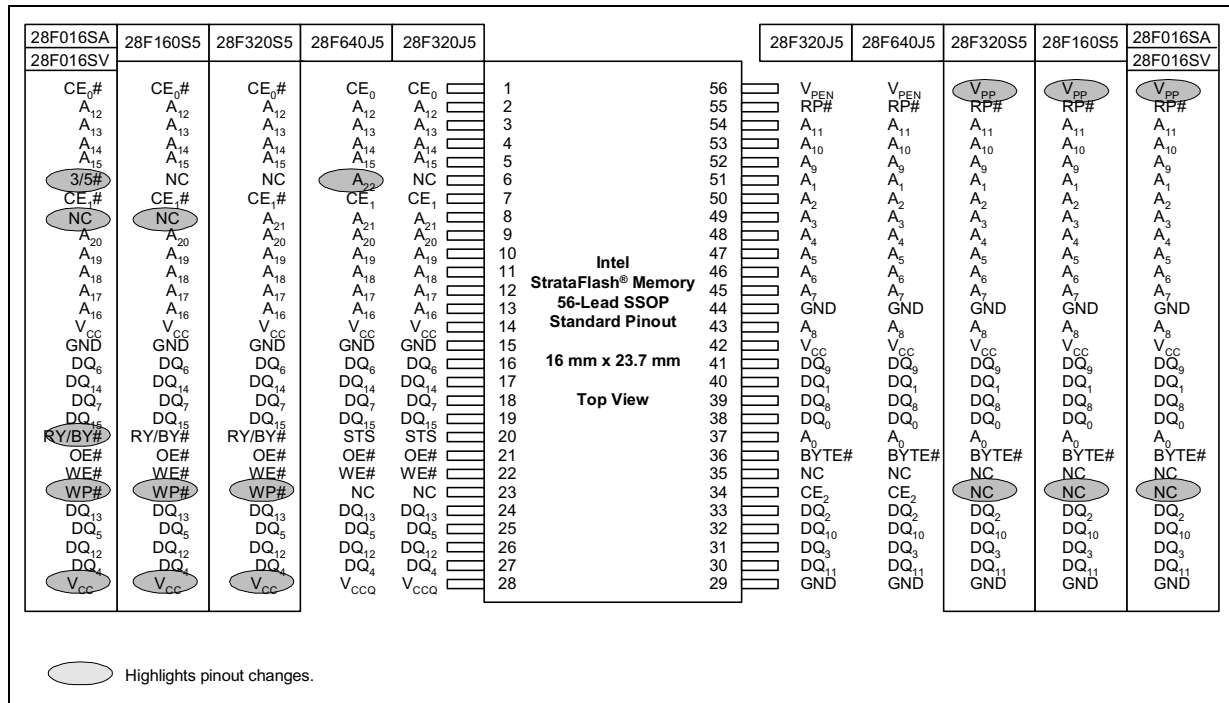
| 28F016SA / 28F016SV | 28F160S5 | 28F320S5 | 28F640J5 | 28F320J5 | | | 28F320J5 | 28F640J5 | 28F320S5 | 28F160S5 | 28F016SA / 28F016SV |
|---|---|---|---|---|---|---|---|---|---|---|---|
| $CE_0$# | $CE_0$# | $CE_0$# | $CE_0$ | $CE_0$ | 1 | 56 | $V_{PEN}$ | $V_{PEN}$ | $V_{PP}$ | $V_{PP}$ | $V_{PP}$ |
| $A_{12}$ | $A_{12}$ | $A_{12}$ | $A_{12}$ | $A_{12}$ | 2 | 55 | RP# | RP# | RP# | RP# | RP# |
| $A_{13}$ | $A_{13}$ | $A_{13}$ | $A_{13}$ | $A_{13}$ | 3 | 54 | $A_{11}$ | $A_{11}$ | $A_{11}$ | $A_{11}$ | $A_{11}$ |
| $A_{14}$ | $A_{14}$ | $A_{14}$ | $A_{14}$ | $A_{14}$ | 4 | 53 | $A_{10}$ | $A_{10}$ | $A_{10}$ | $A_{10}$ | $A_{10}$ |
| $A_{15}$ | $A_{15}$ | $A_{15}$ | $A_{15}$ | $A_{15}$ | 5 | 52 | $A_9$ | $A_9$ | $A_9$ | $A_9$ | $A_9$ |
| 3/5# | NC | NC | $A_{22}$ | NC | 6 | 51 | $A_1$ | $A_1$ | $A_1$ | $A_1$ | $A_1$ |
| $CE_1$# | $CE_1$# | $CE_1$# | $CE_1$ | $CE_1$ | 7 | 50 | $A_2$ | $A_2$ | $A_2$ | $A_2$ | $A_2$ |
| NC | NC | $A_{21}$ | $A_{21}$ | $A_{21}$ | 8 | 49 | $A_3$ | $A_3$ | $A_3$ | $A_3$ | $A_3$ |
| $A_{20}$ | $A_{20}$ | $A_{20}$ | $A_{20}$ | $A_{20}$ | 9 | 48 | $A_4$ | $A_4$ | $A_4$ | $A_4$ | $A_4$ |
| $A_{19}$ | $A_{19}$ | $A_{19}$ | $A_{19}$ | $A_{19}$ | 10 | 47 | $A_5$ | $A_5$ | $A_5$ | $A_5$ | $A_5$ |
| $A_{18}$ | $A_{18}$ | $A_{18}$ | $A_{18}$ | $A_{18}$ | 11 | 46 | $A_6$ | $A_6$ | $A_6$ | $A_6$ | $A_6$ |
| $A_{17}$ | $A_{17}$ | $A_{17}$ | $A_{17}$ | $A_{17}$ | 12 | 45 | $A_7$ | $A_7$ | $A_7$ | $A_7$ | $A_7$ |
| $A_{16}$ | $A_{16}$ | $A_{16}$ | $A_{16}$ | $A_{16}$ | 13 | 44 | GND | GND | GND | GND | GND |
| $V_{CC}$ | $V_{CC}$ | $V_{CC}$ | $V_{CC}$ | $V_{CC}$ | 14 | 43 | $A_8$ | $A_8$ | $A_8$ | $A_8$ | $A_8$ |
| GND | GND | GND | GND | GND | 15 | 42 | $V_{CC}$ | $V_{CC}$ | $V_{CC}$ | $V_{CC}$ | $V_{CC}$ |
| $DQ_6$ | $DQ_6$ | $DQ_6$ | $DQ_6$ | $DQ_6$ | 16 | 41 | $DQ_9$ | $DQ_9$ | $DQ_9$ | $DQ_9$ | $DQ_9$ |
| $DQ_{14}$ | $DQ_{14}$ | $DQ_{14}$ | $DQ_{14}$ | $DQ_{14}$ | 17 | 40 | $DQ_1$ | $DQ_1$ | $DQ_1$ | $DQ_1$ | $DQ_1$ |
| $DQ_7$ | $DQ_7$ | $DQ_7$ | $DQ_7$ | $DQ_7$ | 18 | 39 | $DQ_8$ | $DQ_8$ | $DQ_8$ | $DQ_8$ | $DQ_8$ |
| $DQ_{15}$ | $DQ_{15}$ | $DQ_{15}$ | $DQ_{15}$ | $DQ_{15}$ | 19 | 38 | $DQ_0$ | $DQ_0$ | $DQ_0$ | $DQ_0$ | $DQ_0$ |
| RY/BY# | RY/BY# | RY/BY# | STS | STS | 20 | 37 | $A_0$ | $A_0$ | $A_0$ | $A_0$ | $A_0$ |
| OE# | OE# | OE# | OE# | OE# | 21 | 36 | BYTE# | BYTE# | BYTE# | BYTE# | BYTE# |
| WE# | WE# | WE# | WE# | WE# | 22 | 35 | NC | NC | NC | NC | NC |
| WP# | WP# | WP# | NC | NC | 23 | 34 | $CE_2$ | $CE_2$ | NC | NC | NC |
| $DQ_{13}$ | $DQ_{13}$ | $DQ_{13}$ | $DQ_{13}$ | $DQ_{13}$ | 24 | 33 | $DQ_2$ | $DQ_2$ | $DQ_2$ | $DQ_2$ | $DQ_2$ |
| $DQ_5$ | $DQ_5$ | $DQ_5$ | $DQ_5$ | $DQ_5$ | 25 | 32 | $DQ_{10}$ | $DQ_{10}$ | $DQ_{10}$ | $DQ_{10}$ | $DQ_{10}$ |
| $DQ_{12}$ | $DQ_{12}$ | $DQ_{12}$ | $DQ_{12}$ | $DQ_{12}$ | 26 | 31 | $DQ_3$ | $DQ_3$ | $DQ_3$ | $DQ_3$ | $DQ_3$ |
| $DQ_4$ | $DQ_4$ | $DQ_4$ | $DQ_4$ | $DQ_4$ | 27 | 30 | $DQ_{11}$ | $DQ_{11}$ | $DQ_{11}$ | $DQ_{11}$ | $DQ_{11}$ |
| $V_{CC}$ | $V_{CC}$ | $V_{CC}$ | $V_{CCQ}$ | $V_{CCQ}$ | 28 | 29 | GND | GND | GND | GND | GND |

Intel
StrataFlash® Memory
56-Lead SSOP
Standard Pinout

16 mm x 23.7 mm

Top View

Highlights pinout changes.